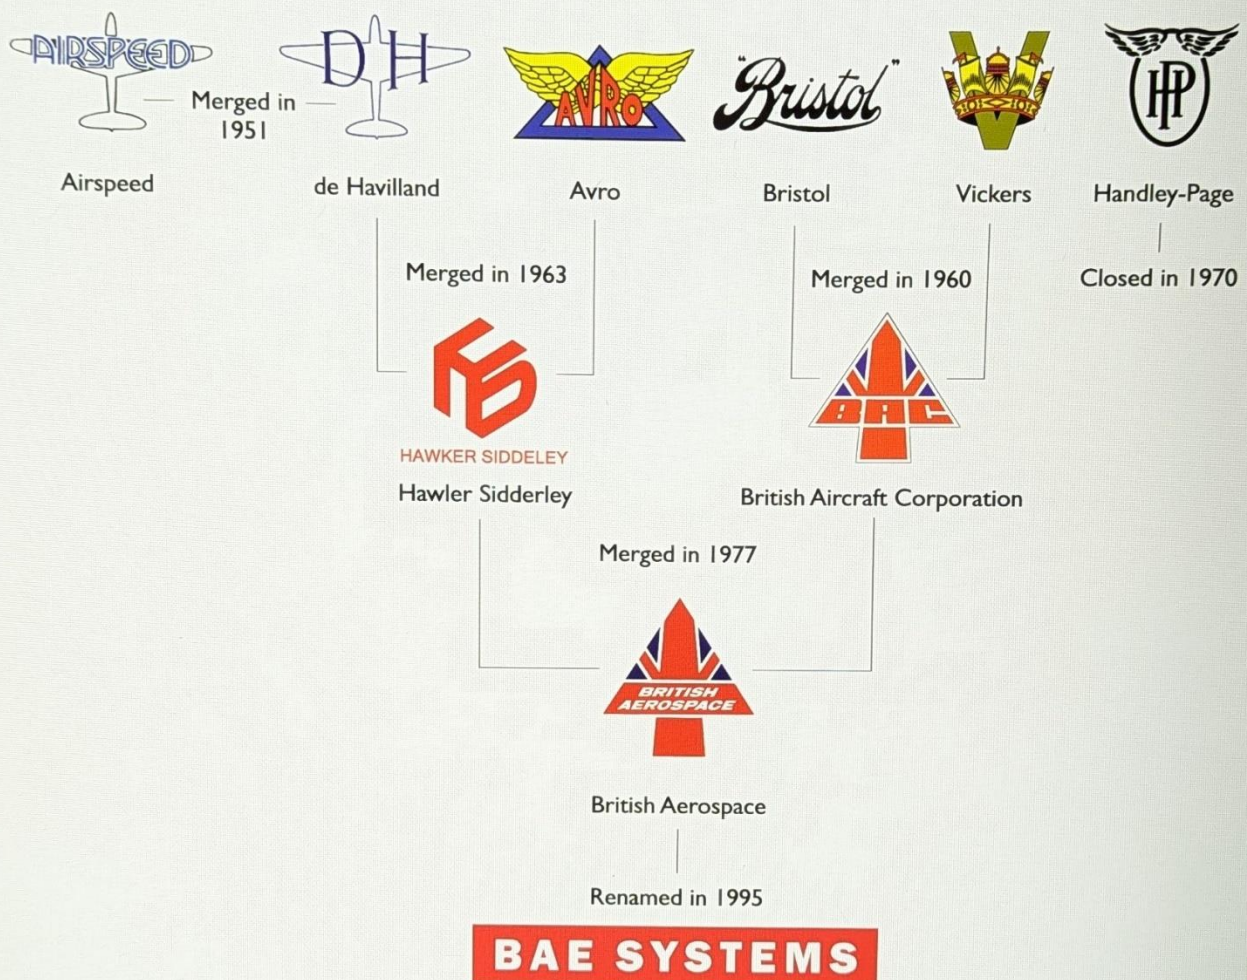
AIRSPEED

Merged in 1951

DH

AVRO

"Bristol"

HP

Airspeed

de Havilland

Avro

Bristol

Vickers

Handley-Page

Merged in 1963

Merged in 1960

Closed in 1970

HAWKER SIDDELEY

Hawler Sidderley

BAC

British Aircraft Corporation

Merged in 1977

BRITISH AEROSPACE

British Aerospace

Renamed in 1995

BAE SYSTEMS